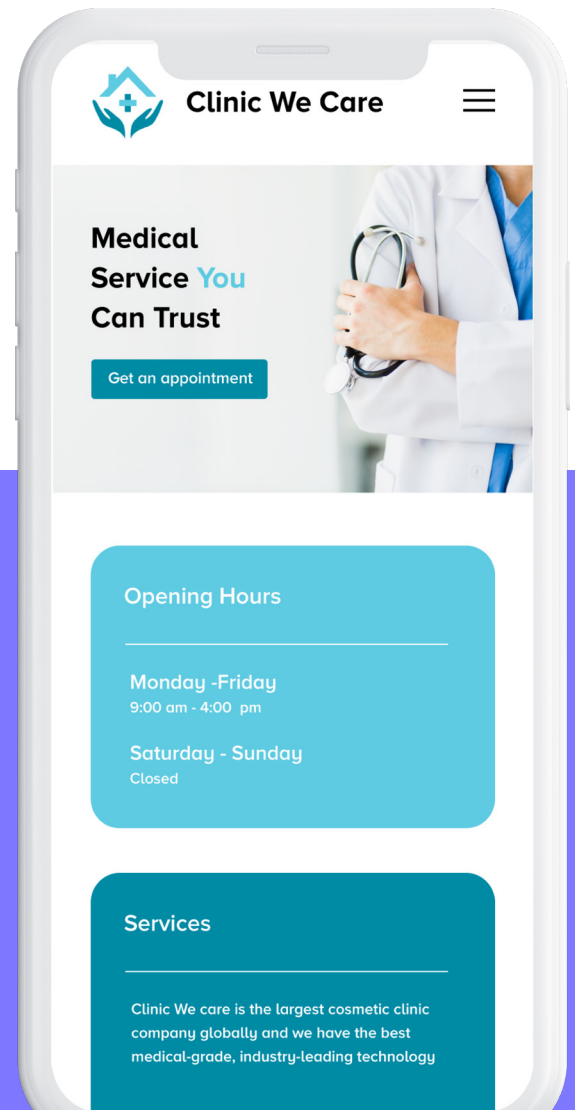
Clinic We Care

Medical Service You Can Trust

Get an appointment

Opening Hours

Monday -Friday
9:00 am - 4:00 pm

Saturday - Sunday
Closed

Services

Clinic We care is the largest cosmetic clinic company globally and we have the best medical-grade, industry-leading technology